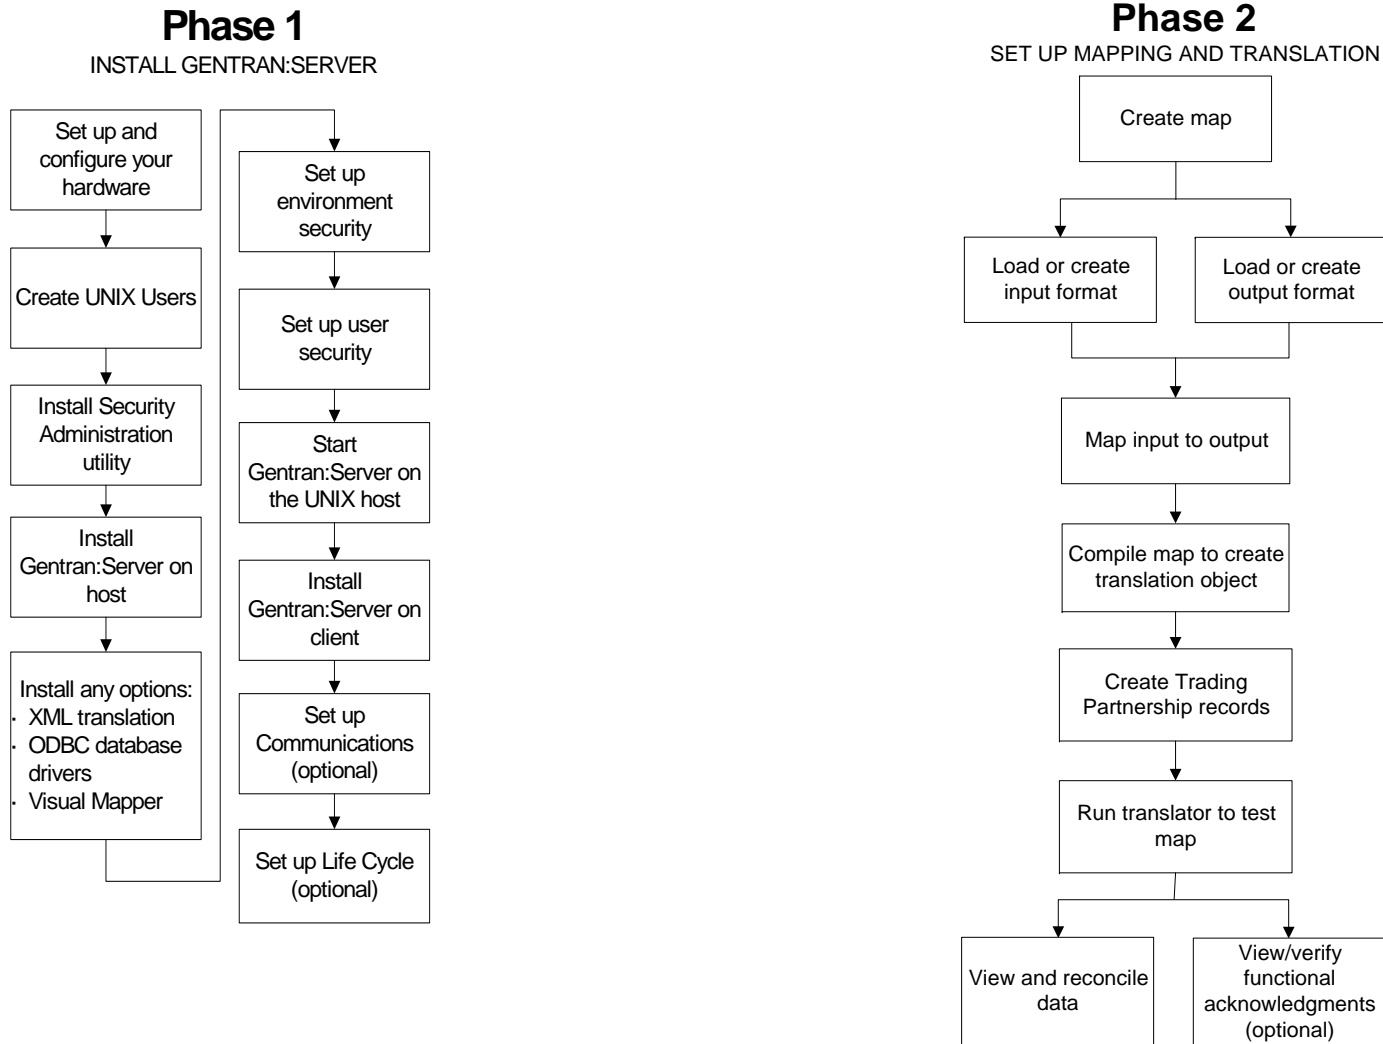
Phase 1
INSTALL GENTRAN:SERVER

Set up and configure your hardware

Create UNIX Users

Install Security Administration utility

Install Gentran:Server on host

Install any options:
· XML translation
· ODBC database drivers
· Visual Mapper

Set up environment security

Set up user security

Start Gentran:Server on the UNIX host

Install Gentran:Server on client

Set up Communications (optional)

Set up Life Cycle (optional)

Phase 2
SET UP MAPPING AND TRANSLATION

Create map

Load or create input format

Load or create output format

Map input to output

Compile map to create translation object

Create Trading Partnership records

Run translator to test map

View and reconcile data

View/verify functional acknowledgments (optional)